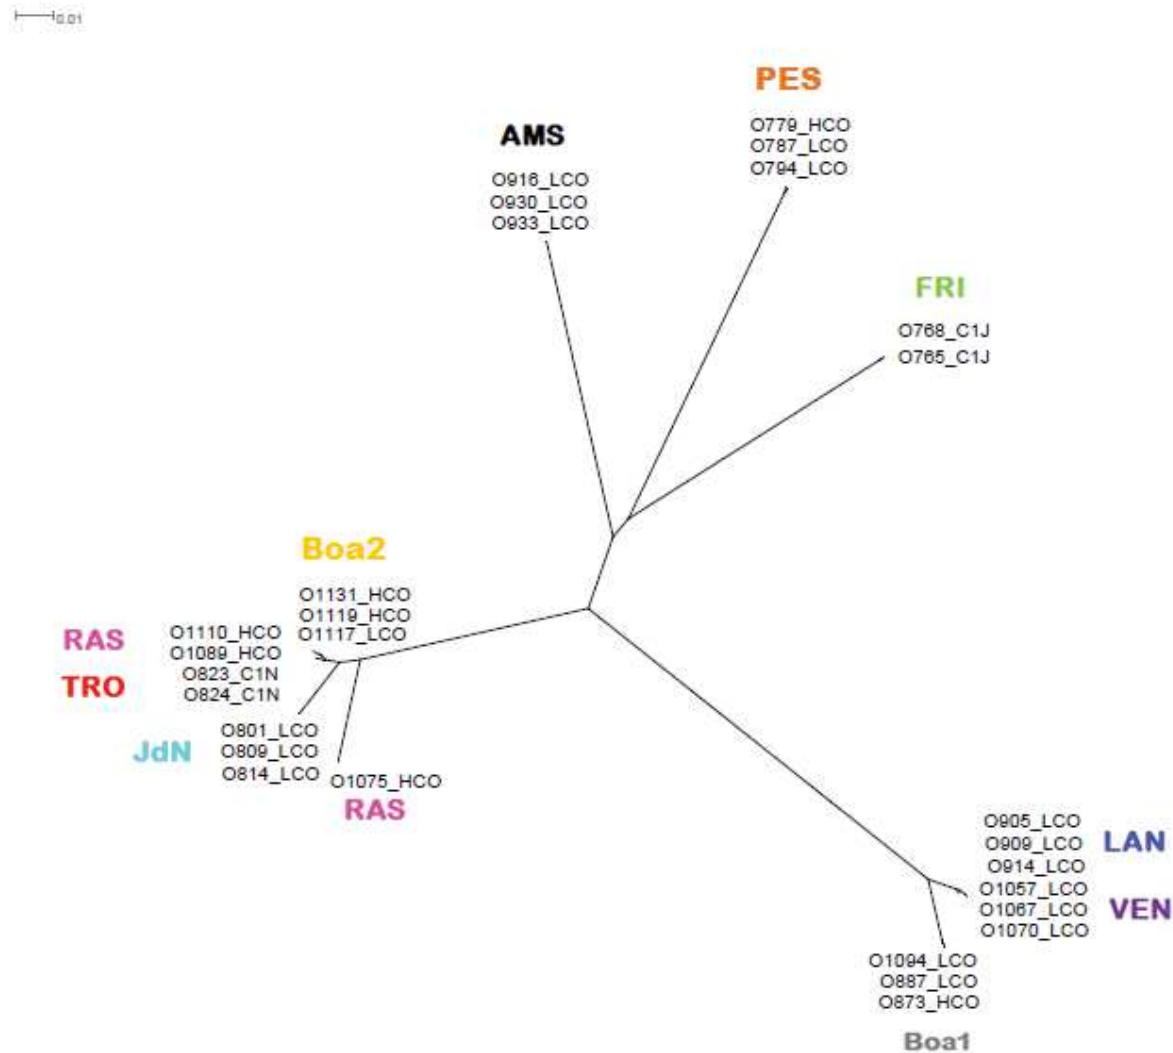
0.01

PES
O779_HCO
O787_LCO
O794_LCO

AMS
O916_LCO
O930_LCO
O933_LCO

FRI
O768_C1J
O765_C1J

Boa2
O1131_HCO
O1119_HCO
O1117_LCO

RAS
O1110_HCO
O1089_HCO

TRO
O823_C1N
O824_C1N

JdN
O801_LCO
O809_LCO
O814_LCO

O1075_HCO
RAS

O905_LCO
O909_LCO
O914_LCO
LAN
O1057_LCO
O1067_LCO
O1070_LCO
VEN

O1094_LCO
O887_LCO
O873_HCO
Boa1